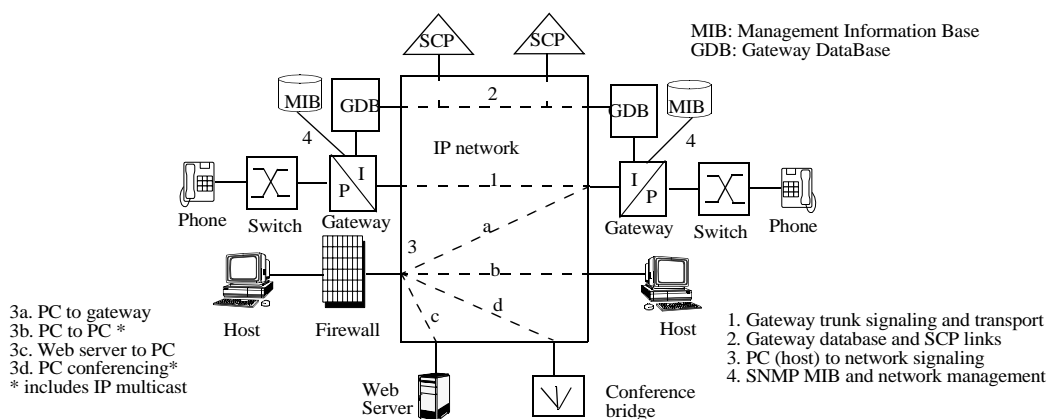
MIB: Management Information Base
GDB: Gateway DataBase

SCP

SCP

MIB

GDB

2

GDB

MIB

4

4

IP network

I

P

1

I

P

Phone

Switch

Gateway

a

Gateway

Switch

Phone

3

b

d

c

Host

Firewall

Host

Web Server

Conference bridge

3a. PC to gateway
3b. PC to PC *
3c. Web server to PC
3d. PC conferencing*
* includes IP multicast

1. Gateway trunk signaling and transport
2. Gateway database and SCP links
3. PC (host) to network signaling
4. SNMP MIB and network management